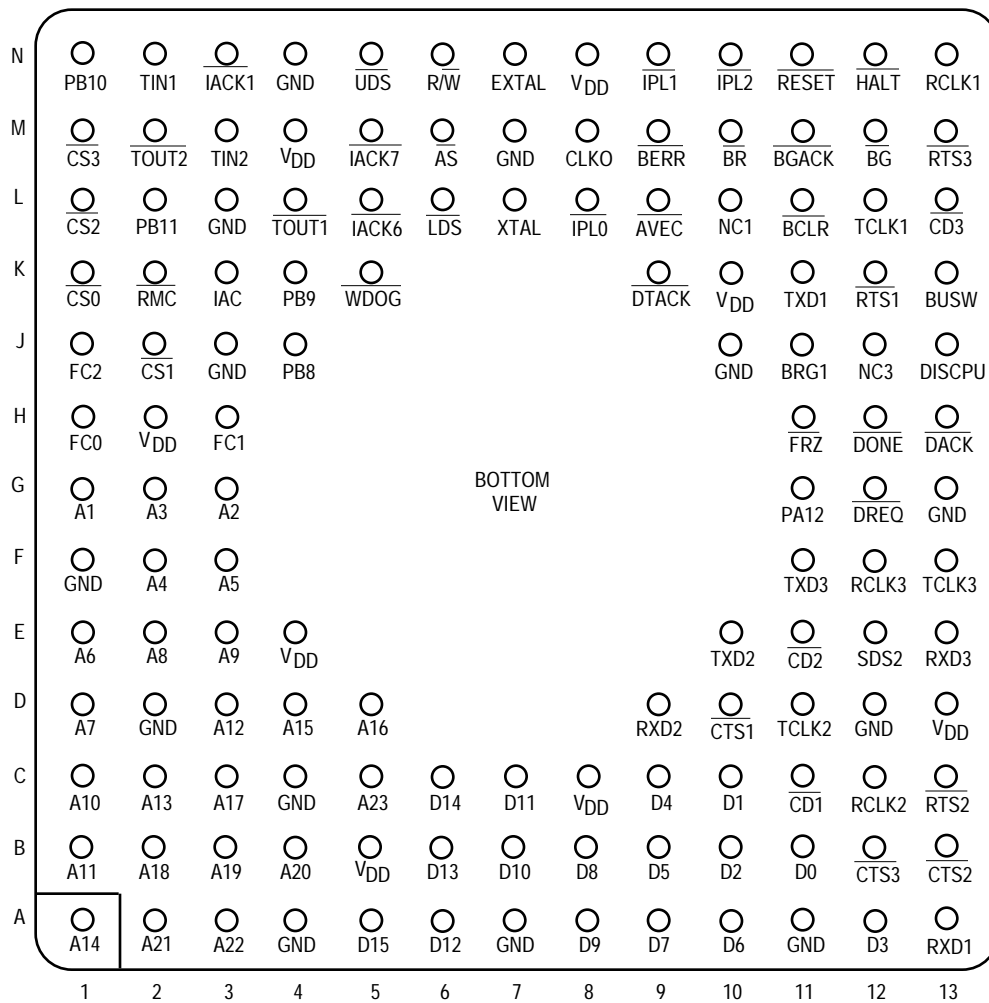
| | | | | | | | | | | | | | |
|---|---|---|---|---|---|---|---|---|---|---|---|---|---|
| N | PB10 | TIN1 | $\overline{IACK1}$ | GND | $\overline{UDS}$ | R/$\overline{W}$ | EXTAL | $V_{DD}$ | $\overline{IPL1}$ | $\overline{IPL2}$ | $\overline{RESET}$ | $\overline{HALT}$ | RCLK1 |
| M | $\overline{CS3}$ | $\overline{TOUT2}$ | TIN2 | $V_{DD}$ | $\overline{IACK7}$ | $\overline{AS}$ | GND | CLKO | $\overline{BERR}$ | $\overline{BR}$ | $\overline{BGACK}$ | $\overline{BG}$ | $\overline{RTS3}$ |
| L | $\overline{CS2}$ | PB11 | GND | $\overline{TOUT1}$ | $\overline{IACK6}$ | $\overline{LDS}$ | XTAL | $\overline{IPL0}$ | $\overline{AVEC}$ | NC1 | $\overline{BCLR}$ | TCLK1 | $\overline{CD3}$ |
| K | $\overline{CS0}$ | $\overline{RMC}$ | IAC | PB9 | $\overline{WDOG}$ | | | | $\overline{DTACK}$ | $V_{DD}$ | TXD1 | $\overline{RTS1}$ | BUSW |
| J | FC2 | $\overline{CS1}$ | GND | PB8 | | | | | | GND | BRG1 | NC3 | DISCPU |
| H | FC0 | $V_{DD}$ | FC1 | | | | | | | | $\overline{FRZ}$ | $\overline{DONE}$ | $\overline{DACK}$ |
| G | A1 | A3 | A2 | | | | BOTTOM VIEW | | | | PA12 | $\overline{DREQ}$ | GND |
| F | GND | A4 | A5 | | | | | | | | TXD3 | RCLK3 | TCLK3 |
| E | A6 | A8 | A9 | $V_{DD}$ | | | | | | TXD2 | $\overline{CD2}$ | SDS2 | RXD3 |
| D | A7 | GND | A12 | A15 | A16 | | | | RXD2 | $\overline{CTS1}$ | TCLK2 | GND | $V_{DD}$ |
| C | A10 | A13 | A17 | GND | A23 | D14 | D11 | $V_{DD}$ | D4 | D1 | $\overline{CD1}$ | RCLK2 | $\overline{RTS2}$ |
| B | A11 | A18 | A19 | A20 | $V_{DD}$ | D13 | D10 | D8 | D5 | D2 | D0 | $\overline{CTS3}$ | $\overline{CTS2}$ |
| A | A14 | A21 | A22 | GND | D15 | D12 | GND | D9 | D7 | D6 | GND | D3 | RXD1 |
| | 1 | 2 | 3 | 4 | 5 | 6 | 7 | 8 | 9 | 10 | 11 | 12 | 13 |